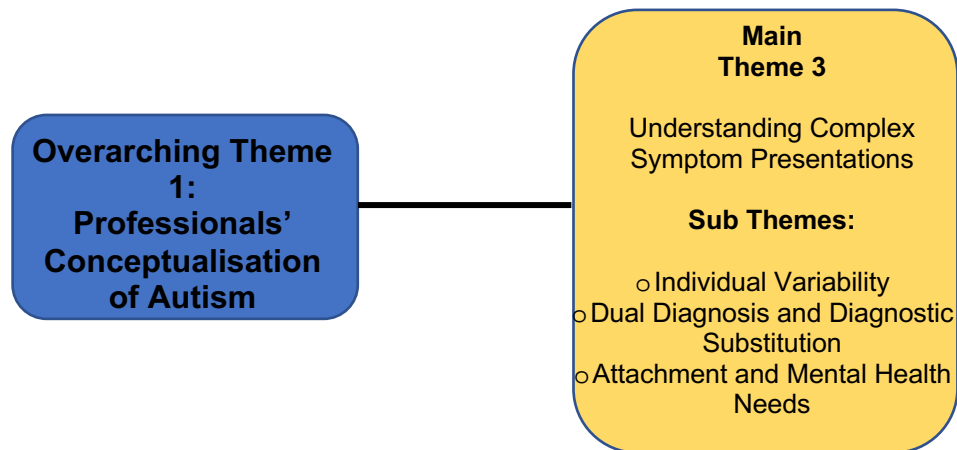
Overarching Theme 1: Professionals' Conceptualisation of Autism

Main Theme 3

Understanding Complex Symptom Presentations

Sub Themes:

o Individual Variability
o Dual Diagnosis and Diagnostic Substitution
o Attachment and Mental Health Needs